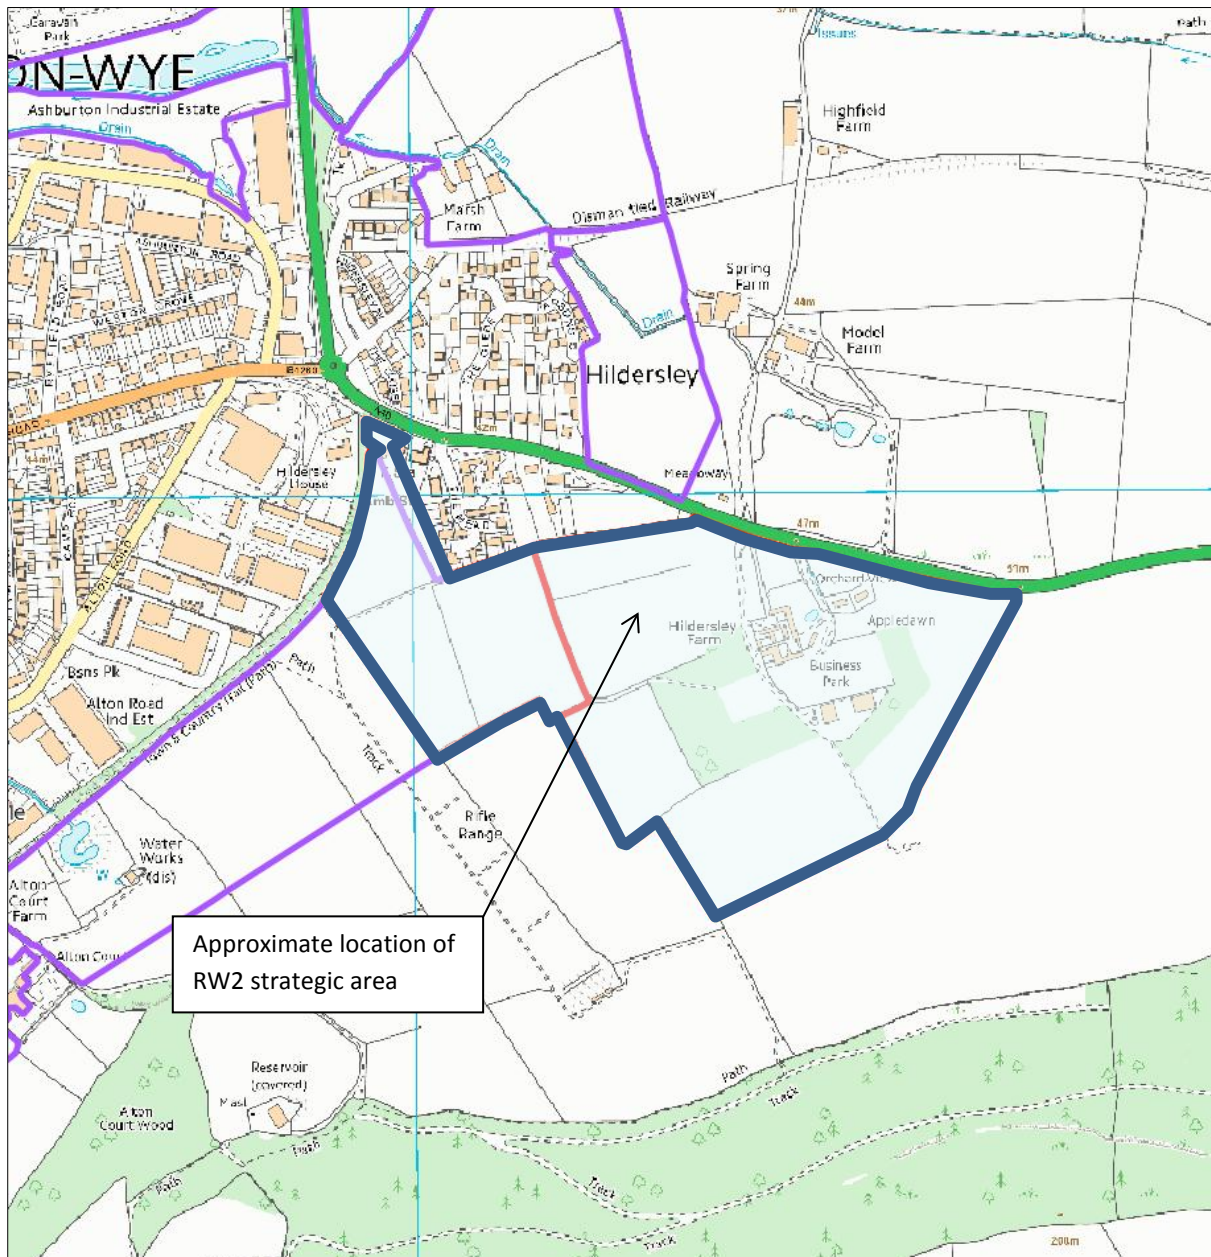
Caravan Park
ON-WYE
Ashburton Industrial Estate
Drain
Drain
Marsh Farm
Dismantled Railway
Highfield Farm
Spring Farm
44m
Drain
Model Farm
Hildersley
B4260
A40
42m
Hildersley House
Meadowway
47m
51m
Orchard
Hildersley Farm
Appledawn
Business Park
Bsns Pk
Alton Road Ind Est
Path
Track
Rifle Range
Water Works (dis)
Alton Court Farm
Alton Court
Approximate location of RW2 strategic area
Reservoir (covered)
Mast
Alton Court Wood
Path
Path
Track
Track
Path
Track
200m